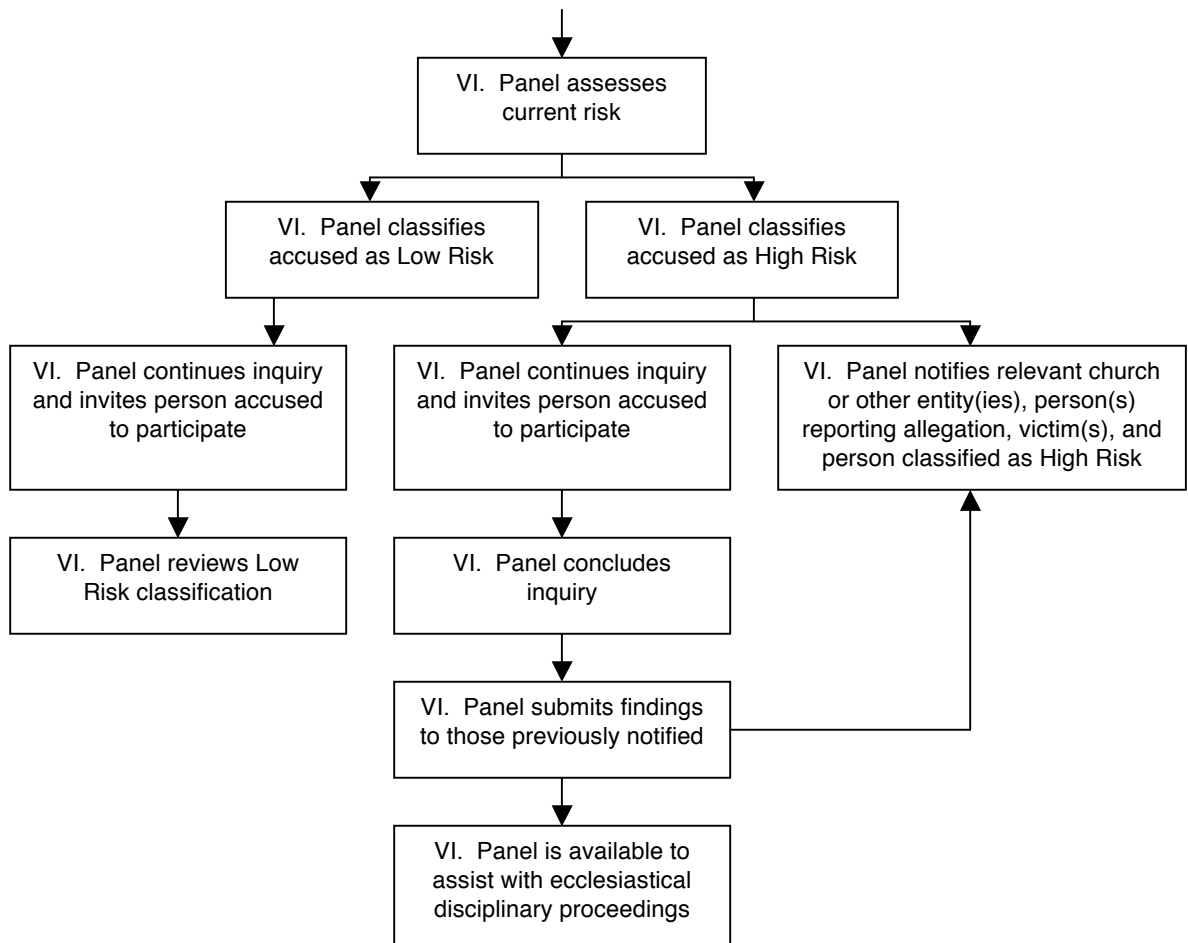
VI. Panel assesses current risk

VI. Panel classifies accused as Low Risk

VI. Panel classifies accused as High Risk

VI. Panel continues inquiry and invites person accused to participate

VI. Panel reviews Low Risk classification

VI. Panel continues inquiry and invites person accused to participate

VI. Panel concludes inquiry

VI. Panel submits findings to those previously notified

VI. Panel is available to assist with ecclesiastical disciplinary proceedings

VI. Panel notifies relevant church or other entity(ies), person(s) reporting allegation, victim(s), and person classified as High Risk